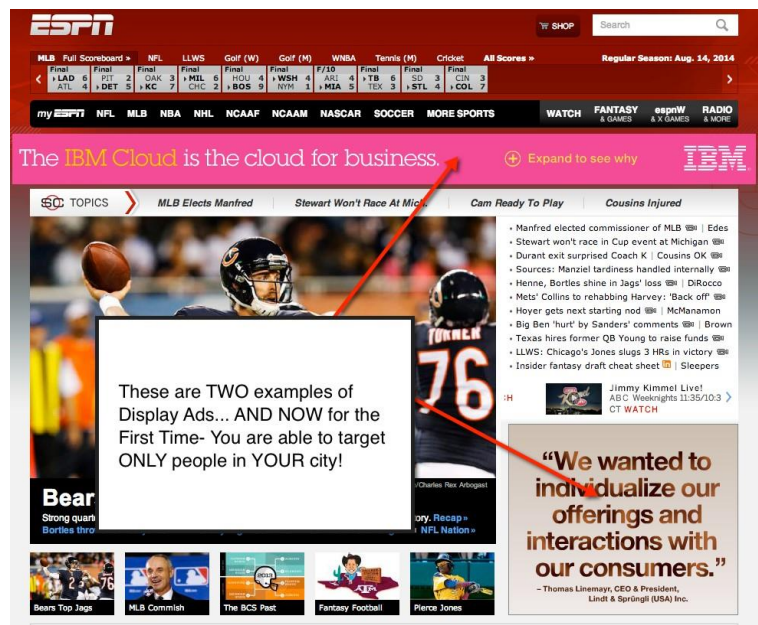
ESPN

SHOP

Search

MLB Full Scoreboard » NFL LLWS Golf (W) Golf (M) WNBA Tennis (M) Cricket All Scores »

Regular Season: Aug. 14, 2014

| Final | Final | Final | Final | Final | Final | F/10 | Final | Final | Final |
|---|---|---|---|---|---|---|---|---|---|
| LAD 6 | PIT 2 | OAK 3 | MIL 6 | HOU 4 | WSH 4 | ARI 4 | TB 6 | SD 3 | CIN 3 |
| ATL 4 | DET 5 | KC 7 | CHC 2 | BOS 9 | NYM 1 | MIA 5 | TEX 3 | STL 4 | COL 7 |

myESPN NFL MLB NBA NHL NCAAF NCAAM NASCAR SOCCER MORE SPORTS

WATCH FANTASY & GAMES espnW & X GAMES RADIO & MORE

The IBM Cloud is the cloud for business.

Expand to see why

IBM

SC TOPICS MLB Elects Manfred Stewart Won't Race At Mich. Cam Ready To Play Cousins Injured

• Manfred elected commissioner of MLB | Edes
• Stewart won't race in Cup event at Michigan
• Durant exit surprised Coach K | Cousins OK
• Sources: Manziel tardiness handled internally
• Henne, Bortles shine in Jags' loss | DiRocco
• Mets' Collins to rehabbing Harvey: 'Back off'
• Hoyer gets next starting nod | McManamon
• Big Ben 'hurt' by Sanders' comments | Brown
• Texas hires former QB Young to raise funds
• LLWS: Chicago's Jones slugs 3 HRs in victory
• Insider fantasy draft cheat sheet | Sleepers

These are TWO examples of Display Ads... AND NOW for the First Time- You are able to target ONLY people in YOUR city!

TURNER 76

/Charles Rex Arbogast

Bear

Strong quart

Bortles thro

tory. Recap »

NFL Nation »

Jimmy Kimmel Live!
ABC Weeknights 11:35/10:3
CT WATCH

"We wanted to individualize our offerings and interactions with our consumers."
– Thomas Linemayr, CEO & President, Lindt & Sprüngli (USA) Inc.

Bears Top Jags MLB Commish The BCS Past Fantasy Football Pierce Jones